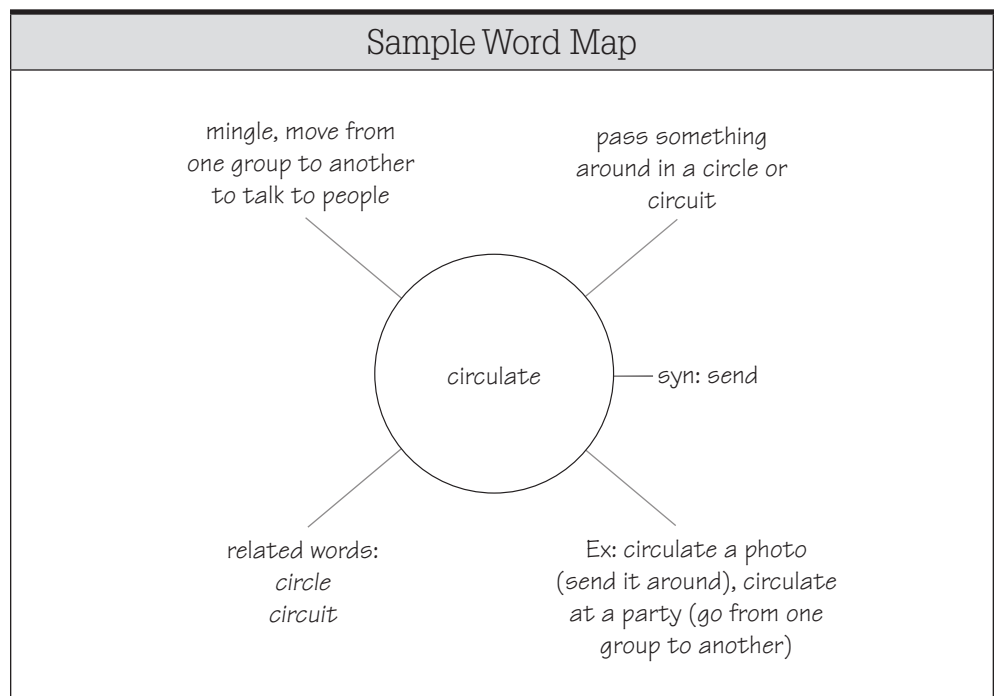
Sample Word Map

mingle, move from one group to another to talk to people

pass something around in a circle or circuit

circulate

syn: send

related words:
*circle*
*circuit*

Ex: circulate a photo (send it around), circulate at a party (go from one group to another)